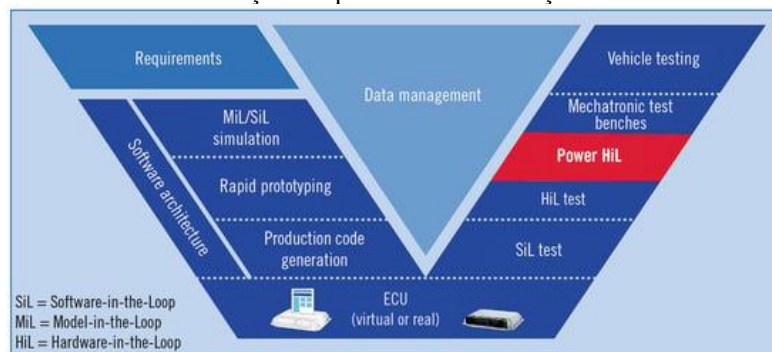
Requirements

Software architecture

MiL/SiL simulation

Rapid prototyping

Production code generation

Data management

Vehicle testing

Mechatronic test benches

Power HiL

HiL test

SiL test

ECU
(virtual or real)

SiL = Software-in-the-Loop
MiL = Model-in-the-Loop
HiL = Hardware-in-the-Loop